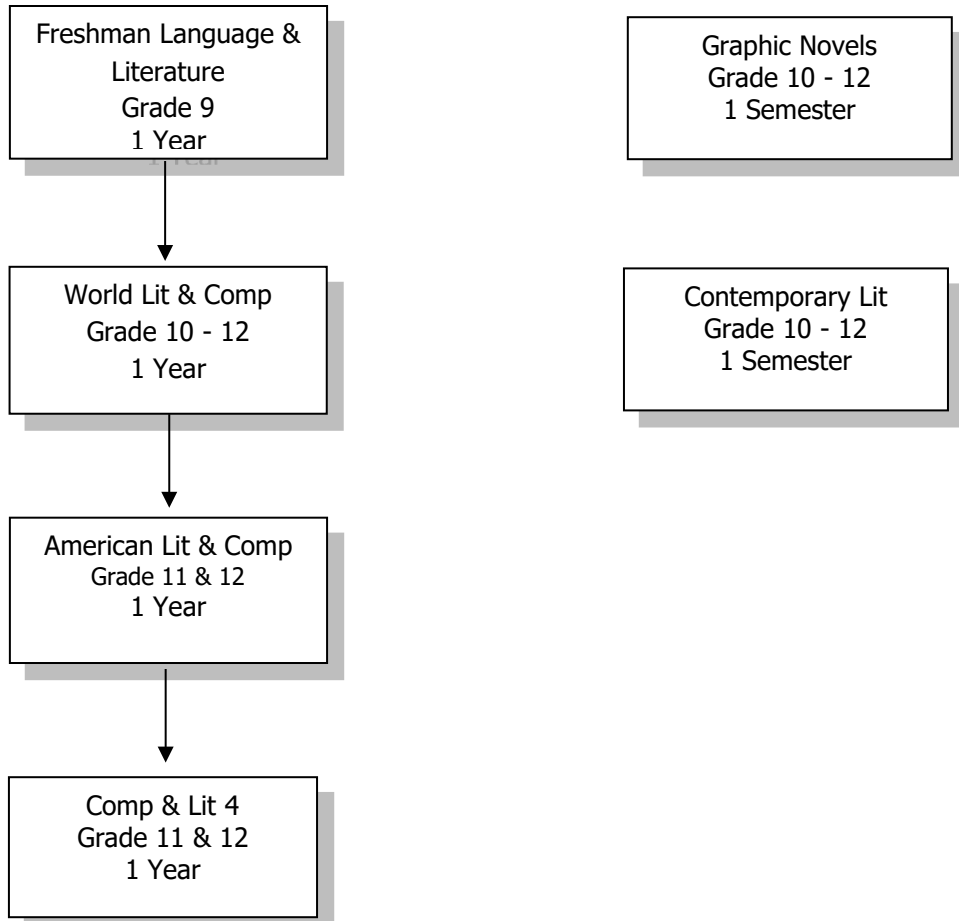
Freshman Language & Literature
Grade 9
1 Year

Graphic Novels
Grade 10 - 12
1 Semester

World Lit & Comp
Grade 10 - 12
1 Year

Contemporary Lit
Grade 10 - 12
1 Semester

American Lit & Comp
Grade 11 & 12
1 Year

Comp & Lit 4
Grade 11 & 12
1 Year